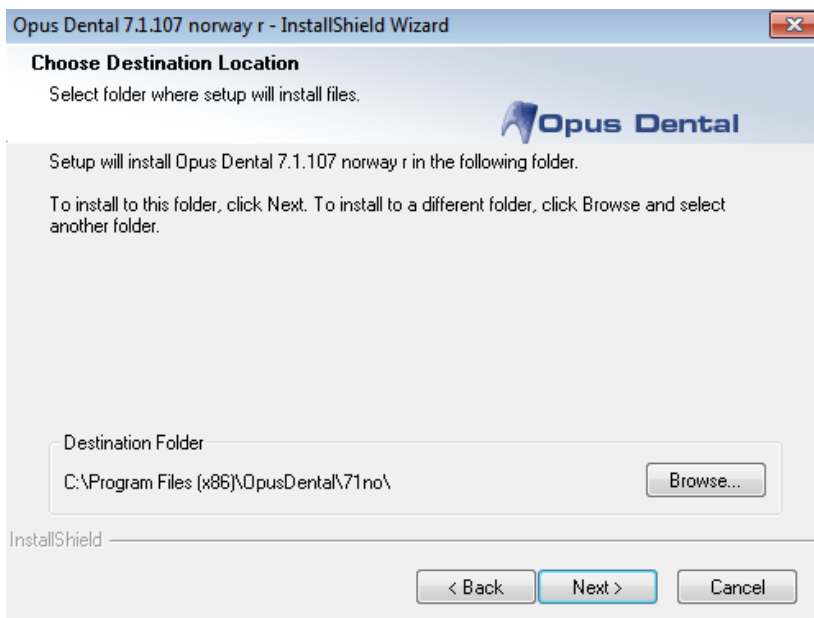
Opus Dental 7.1.107 norway r - InstallShield Wizard

Choose Destination Location

Select folder where setup will install files.

Opus Dental

Setup will install Opus Dental 7.1.107 norway r in the following folder.

To install to this folder, click Next. To install to a different folder, click Browse and select another folder.

Destination Folder

C:\Program Files (x86)\OpusDental\71no\

Browse...

InstallShield

< Back

Next >

Cancel